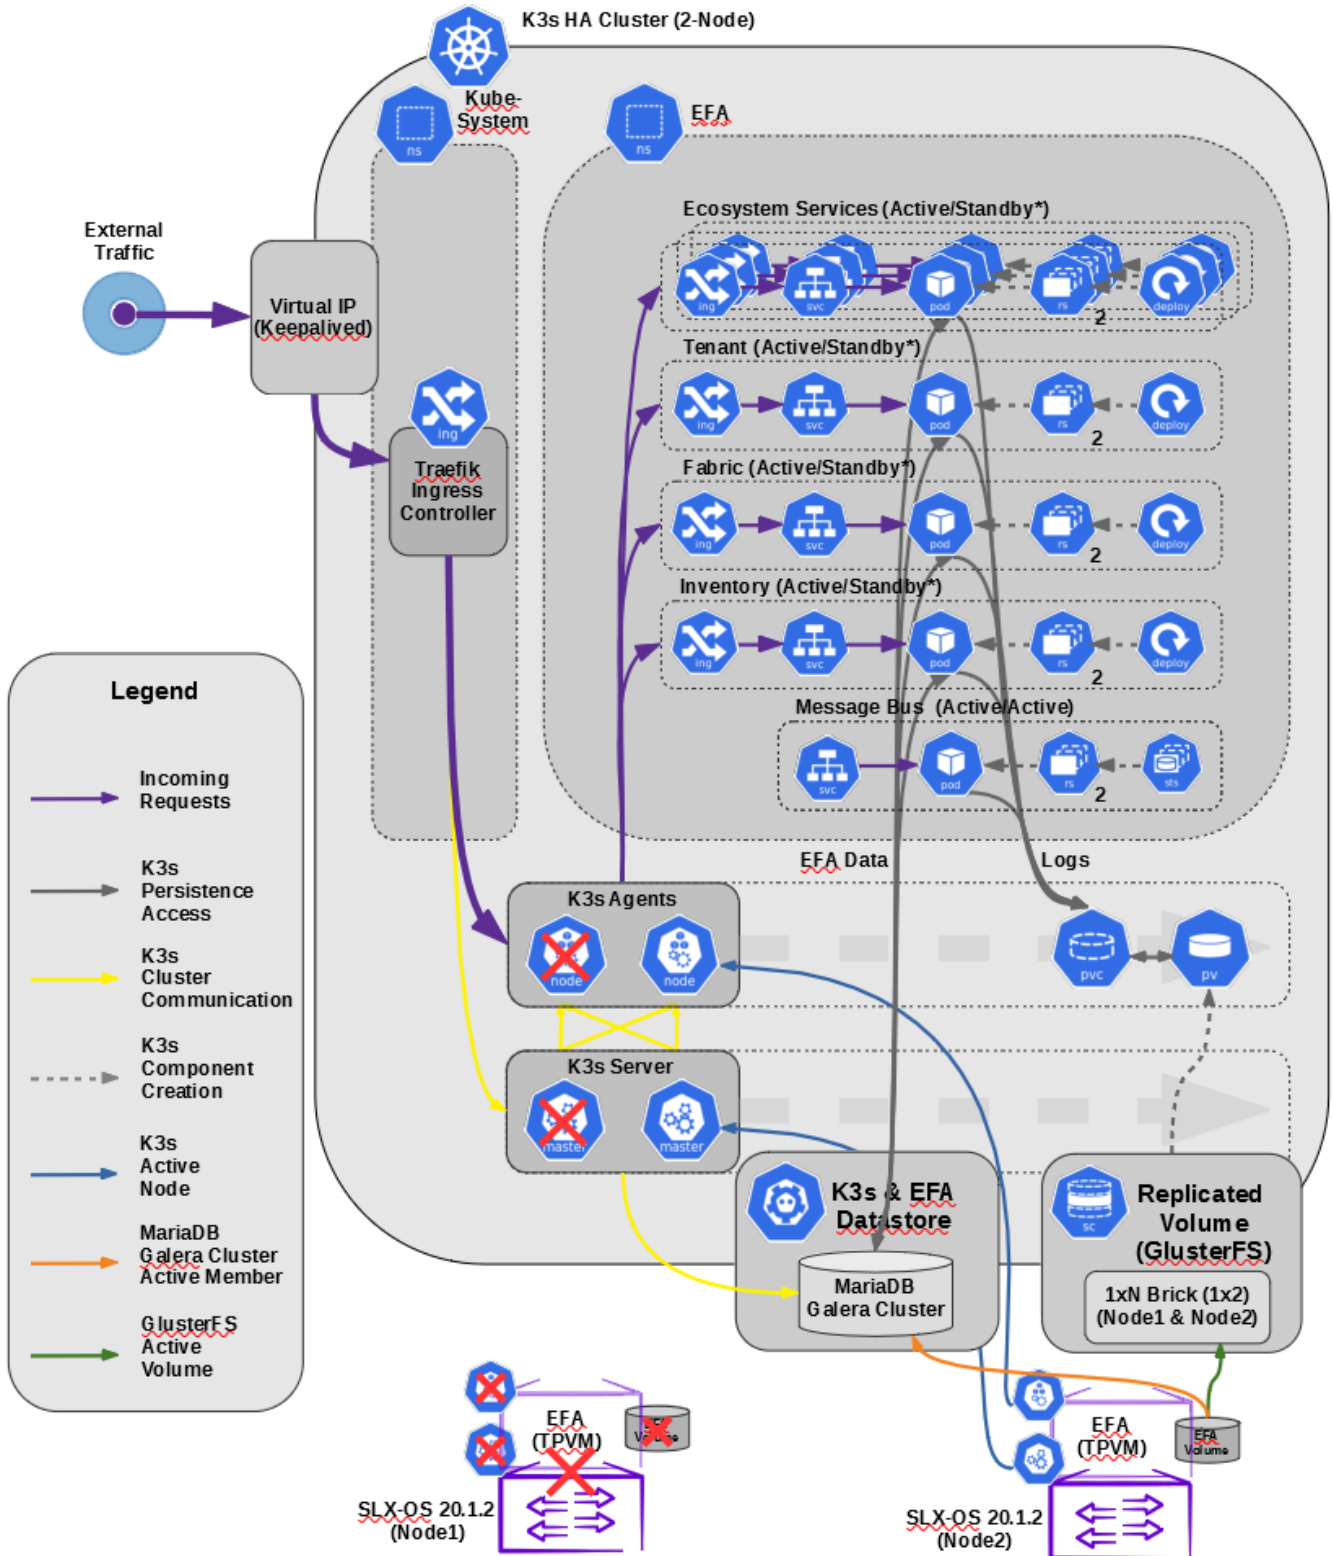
K3s HA Cluster (2-Node)

Kube-System
ns

EFA
ns

External Traffic

Virtual IP (Keepalived)

ing
Traefik Ingress Controller

Ecosystem Services (Active/Standby*)
ing svc pod rs deploy
2

Tenant (Active/Standby*)
ing svc pod rs deploy
2

Fabric (Active/Standby*)
ing svc pod rs deploy
2

Inventory (Active/Standby*)
ing svc pod rs deploy
2

Message Bus (Active/Active)
svc pod rs sts
2

EFA Data
Logs

K3s Agents
node node

pvc pv

K3s Server
master master

K3s & EFA Datastore
MariaDB Galera Cluster

sc
Replicated Volume (GlusterFS)
1xN Brick (1x2) (Node1 & Node2)

Legend
Incoming Requests
K3s Persistence Access
K3s Cluster Communication
K3s Component Creation
K3s Active Node
MariaDB Galera Cluster Active Member
GlusterFS Active Volume

EFA (TPVM)
Volume
SLX-OS 20.1.2 (Node1)

EFA (TPVM)
EFA Volume
SLX-OS 20.1.2 (Node2)